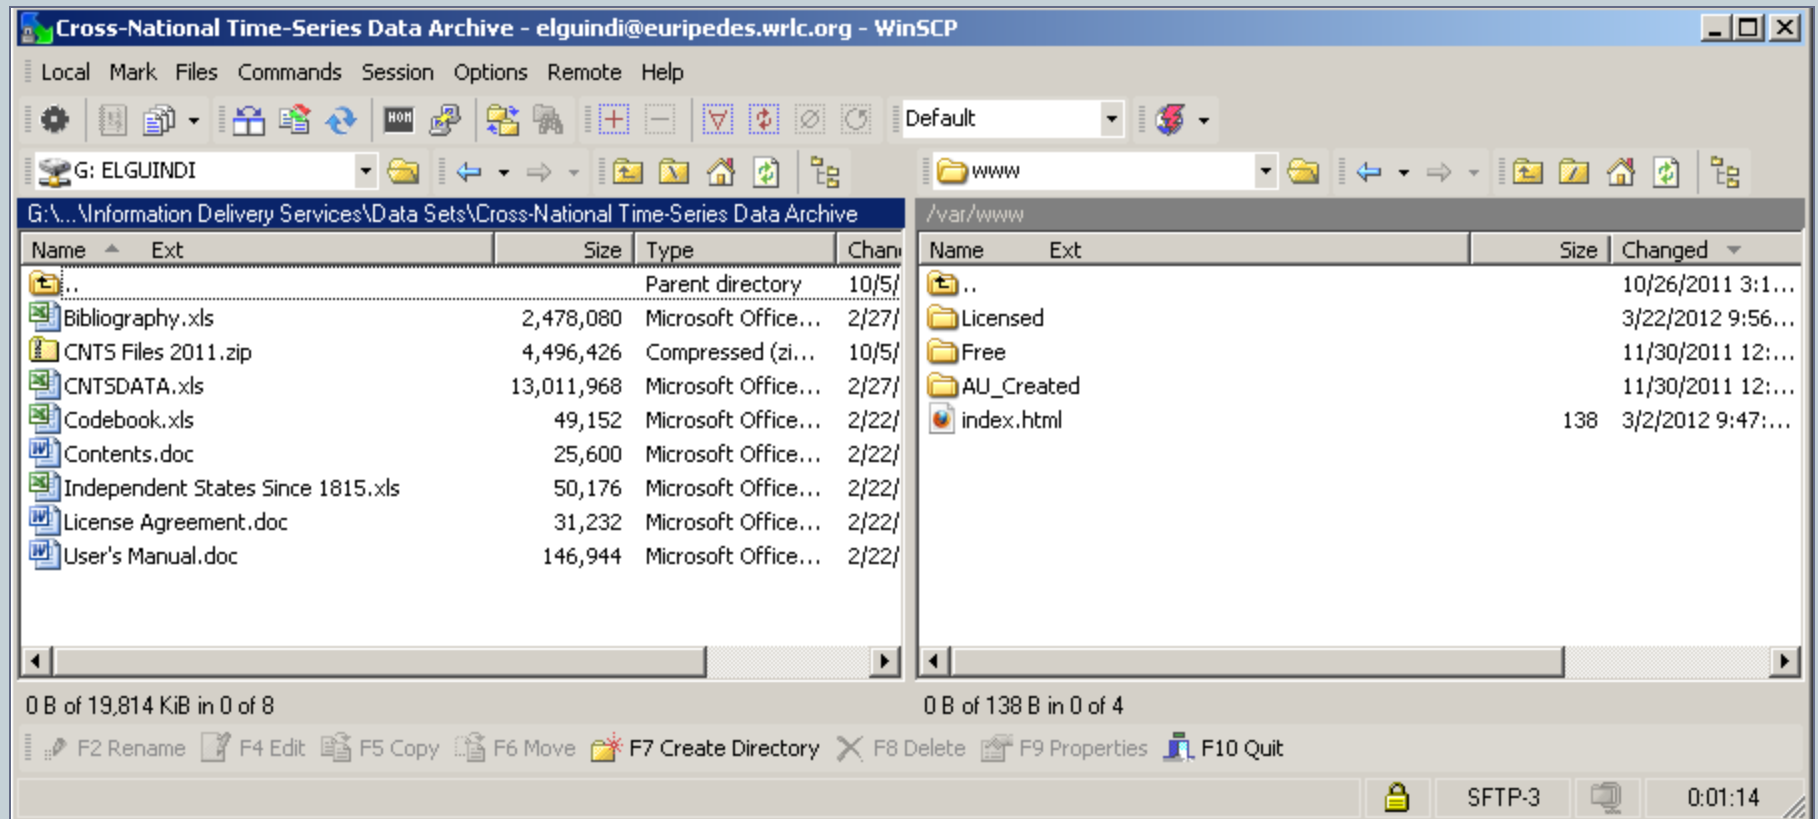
Cross-National Time-Series Data Archive - elguindi@euripedes.wrlc.org - WinSCP

Local Mark Files Commands Session Options Remote Help

Default

G: ELGUINDI

www

G:\...\Information Delivery Services\Data Sets\Cross-National Time-Series Data Archive

/var/www

| Name | Ext | Size | Type | Chan |
|---|---|---|---|---|
| .. | | | Parent directory | 10/5/ |
| Bibliography.xls | | 2,478,080 | Microsoft Office... | 2/27/ |
| CNTS Files 2011.zip | | 4,496,426 | Compressed (zi... | 10/5/ |
| CNTSDATA.xls | | 13,011,968 | Microsoft Office... | 2/27/ |
| Codebook.xls | | 49,152 | Microsoft Office... | 2/22/ |
| Contents.doc | | 25,600 | Microsoft Office... | 2/22/ |
| Independent States Since 1815.xls | | 50,176 | Microsoft Office... | 2/22/ |
| License Agreement.doc | | 31,232 | Microsoft Office... | 2/22/ |
| User's Manual.doc | | 146,944 | Microsoft Office... | 2/22/ |

| Name | Ext | Size | Changed |
|---|---|---|---|
| .. | | | 10/26/2011 3:1... |
| Licensed | | | 3/22/2012 9:56... |
| Free | | | 11/30/2011 12:... |
| AU_Created | | | 11/30/2011 12:... |
| index.html | | 138 | 3/2/2012 9:47:... |

0 B of 19,814 KiB in 0 of 8

0 B of 138 B in 0 of 4

F2 Rename F4 Edit F5 Copy F6 Move F7 Create Directory F8 Delete F9 Properties F10 Quit

SFTP-3 0:01:14